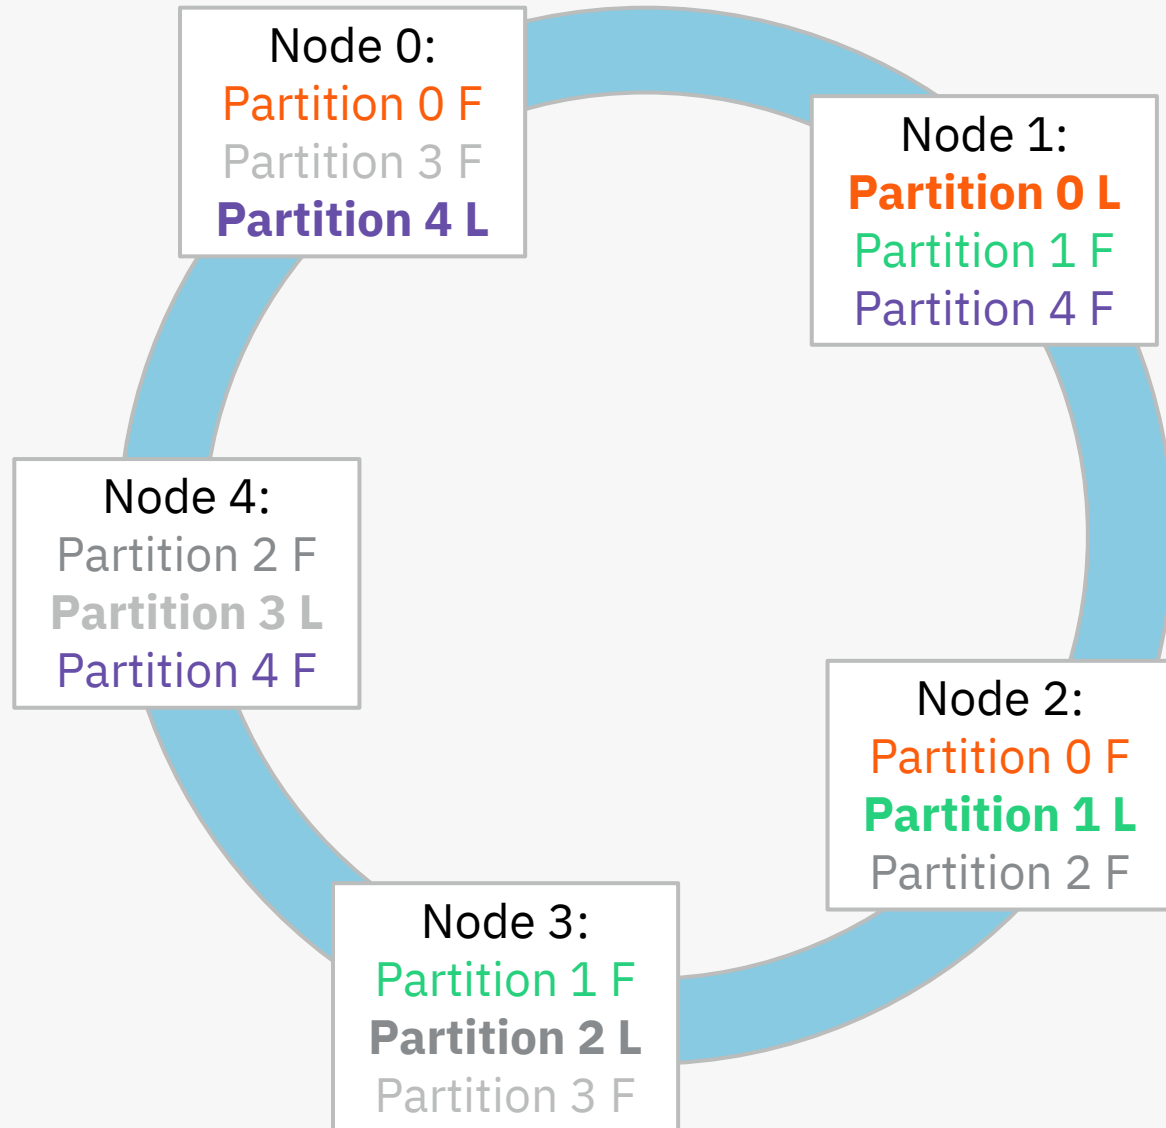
Node 0:
Partition 0 F
Partition 3 F
Partition 4 L

Node 1:
Partition 0 L
Partition 1 F
Partition 4 F

Node 4:
Partition 2 F
Partition 3 L
Partition 4 F

Node 2:
Partition 0 F
Partition 1 L
Partition 2 F

Node 3:
Partition 1 F
Partition 2 L
Partition 3 F